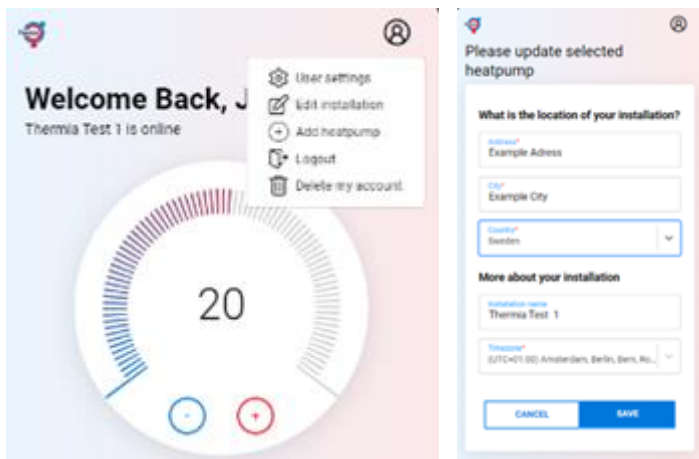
Welcome Back, J

Thermia Test 1 is online

User settings

Edit installation

Add heatpump

Logout

Delete my account

20

-

+

Please update selected heatpump

What is the location of your installation?

Address*

Example Adress

City*

Example City

Country*

Sweden

More about your installation

Installation name

Thermia Test 1

Timezone*

(UTC+01:00) Amsterdam, Berlin, Bern, Ro...

CANCEL

SAVE